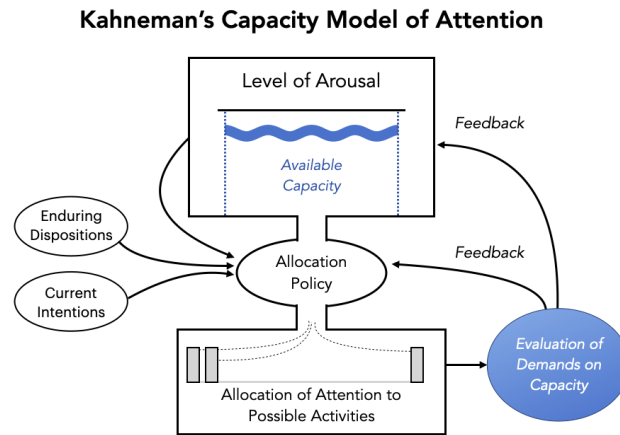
Kahneman's Capacity Model of Attention

Level of Arousal

Available Capacity

Feedback

Enduring Dispositions

Current Intentions

Allocation Policy

Feedback

Allocation of Attention to Possible Activities

Evaluation of Demands on Capacity